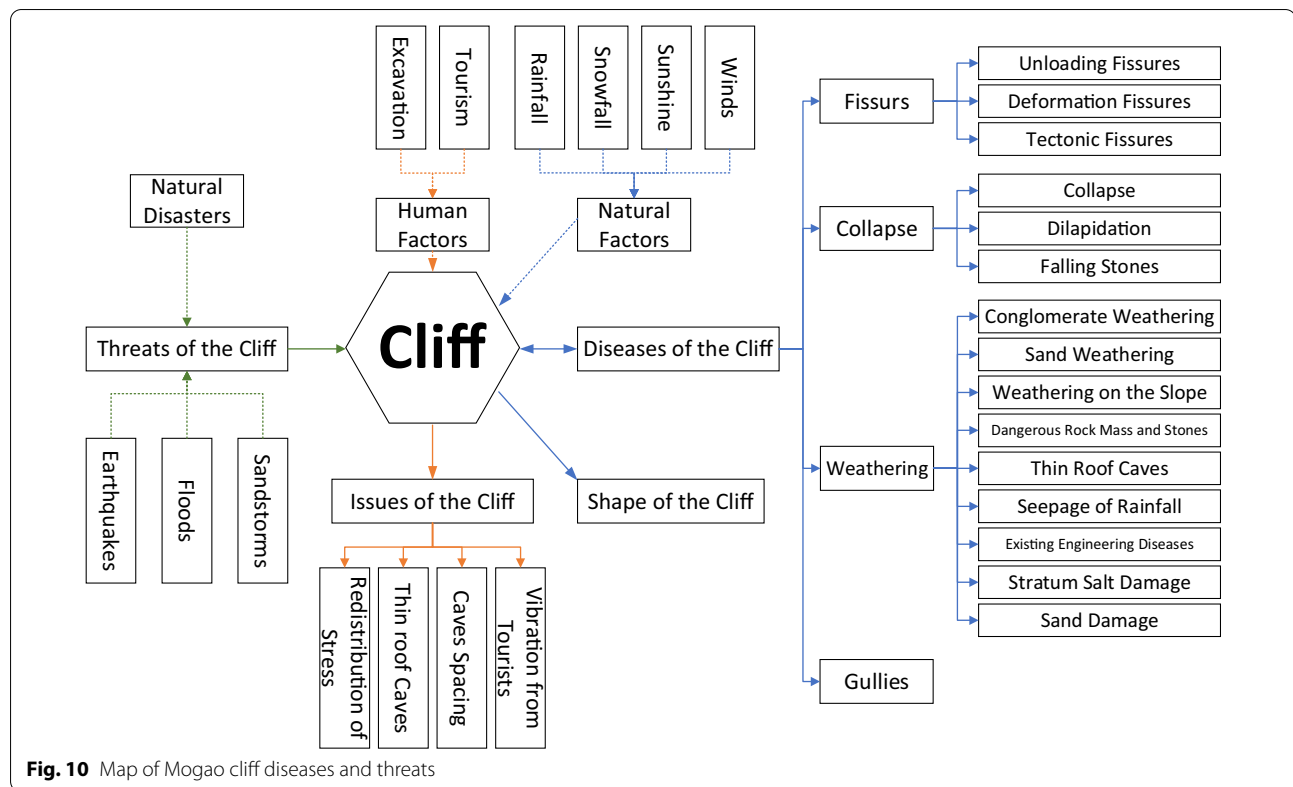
Excavation

Tourism

Rainfall

Snowfall

Sunshine

Winds

Natural Disasters

Human Factors

Natural Factors

Cliff

Threats of the Cliff

Diseases of the Cliff

Earthquakes

Floods

Sandstorms

Issues of the Cliff

Shape of the Cliff

Redistribution of Stress

Thin roof Caves

Caves Spacing

Vibration from Tourists

Fissurs

Unloading Fissures

Deformation Fissures

Tectonic Fissures

Collapse

Collapse

Dilapidation

Falling Stones

Weathering

Conglomerate Weathering

Sand Weathering

Weathering on the Slope

Dangerous Rock Mass and Stones

Thin Roof Caves

Seepage of Rainfall

Existing Engineering Diseases

Stratum Salt Damage

Sand Damage

Gullies

**Fig. 10** Map of Mogao cliff diseases and threats